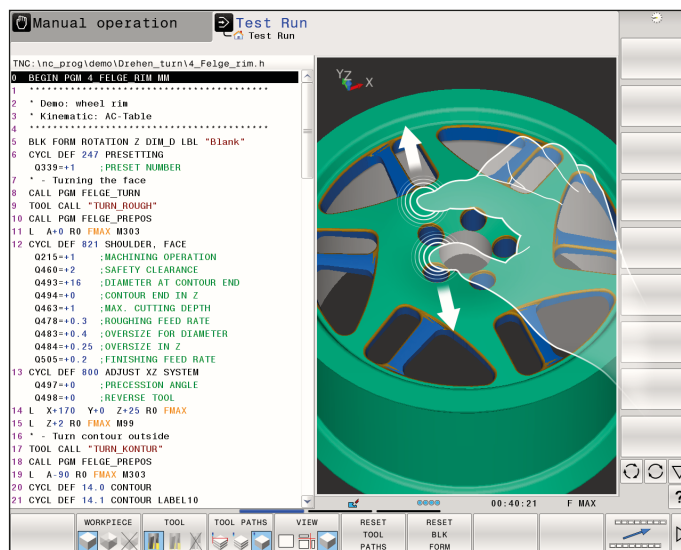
Manual operation
Test Run
Test Run

TNC:\nc_prog\demo\Drehen_turn\4_Felge_rim.h

0 BEGIN PGM 4_FELGE_RIM MM
1 ****************************************
2 * Demo: wheel rim
3 * Kinematic: AC-Table
4 ****************************************
5 BLK FORM ROTATION Z DIM_D LBL "Blank"
6 CYCL DEF 247 PRESETTING
Q339=+1 ;PRESET NUMBER
7 * - Turning the face
8 CALL PGM FELGE_TURN
9 TOOL CALL "TURN_ROUGH"
10 CALL PGM FELGE_PREPOS
11 L A+0 R0 FMAX M303
12 CYCL DEF 821 SHOULDER, FACE
Q215=+1 ;MACHINING OPERATION
Q460=+2 ;SAFETY CLEARANCE
Q493=+16 ;DIAMETER AT CONTOUR END
Q494=+0 ;CONTOUR END IN Z
Q463=+1 ;MAX. CUTTING DEPTH
Q478=+0.3 ;ROUGHING FEED RATE
Q483=+0.4 ;OVERSIZE FOR DIAMETER
Q484=+0.25 ;OVERSIZE IN Z
Q505=+0.2 ;FINISHING FEED RATE
13 CYCL DEF 800 ADJUST XZ SYSTEM
Q497=+0 ;PRECESSION ANGLE
Q498=+0 ;REVERSE TOOL
14 L X+170 Y+0 Z+25 R0 FMAX
15 L Z+2 R0 FMAX M99
16 * - Turn contour outside
17 TOOL CALL "TURN_KONTUR"
18 CALL PGM FELGE_PREPOS
19 L A-90 R0 FMAX M303
20 CYCL DEF 14.0 CONTOUR
21 CYCL DEF 14.1 CONTOUR LABEL10

YZ X

00:40:21 F MAX

WORKPIECE TOOL TOOL PATHS VIEW RESET TOOL PATHS RESET BLK FORM